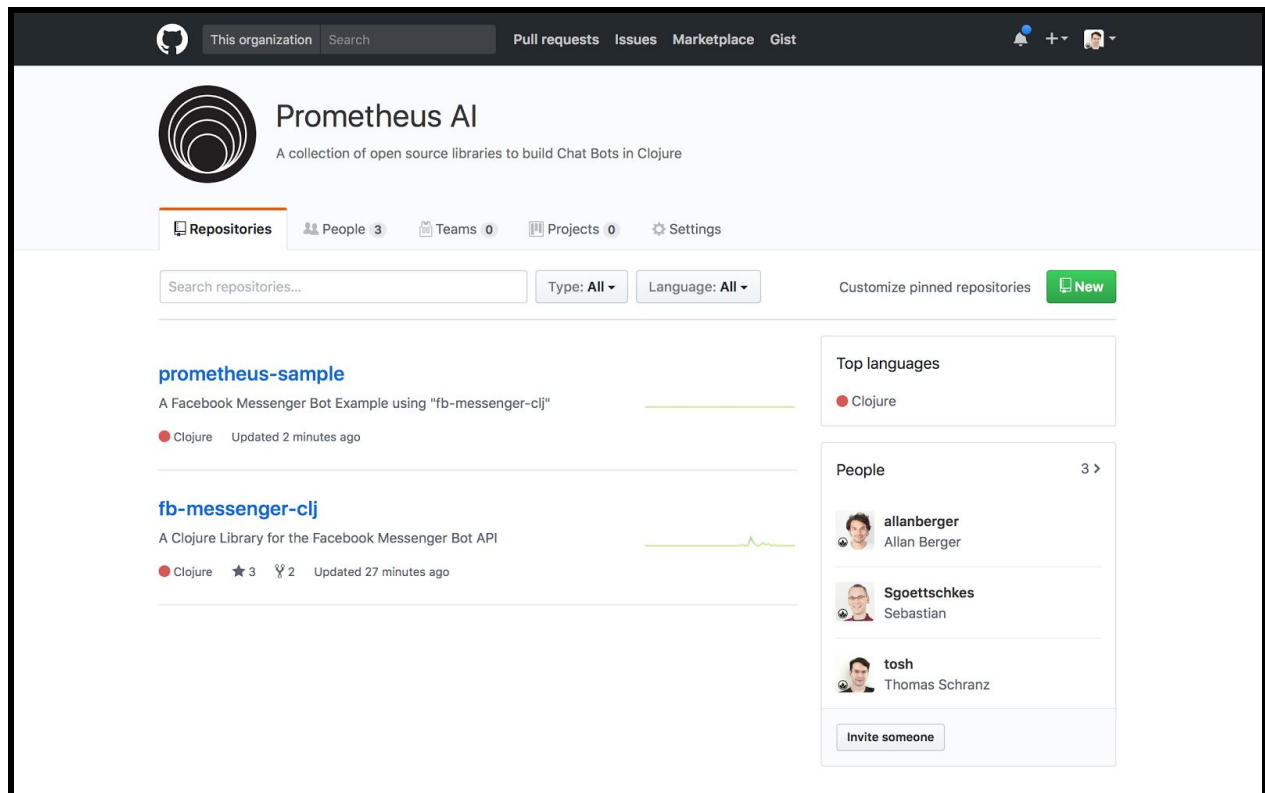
This organization Search Pull requests Issues Marketplace Gist

Prometheus AI

A collection of open source libraries to build Chat Bots in Clojure

Repositories People 3 Teams 0 Projects 0 Settings

Search repositories... Type: All Language: All Customize pinned repositories New

prometheus-sample

A Facebook Messenger Bot Example using "fb-messenger-clj"

Clojure Updated 2 minutes ago

fb-messenger-clj

A Clojure Library for the Facebook Messenger Bot API

Clojure 3 2 Updated 27 minutes ago

Top languages

Clojure

People 3

allanberger
Allan Berger

Sgoettschkes
Sebastian

tosh
Thomas Schranz

Invite someone